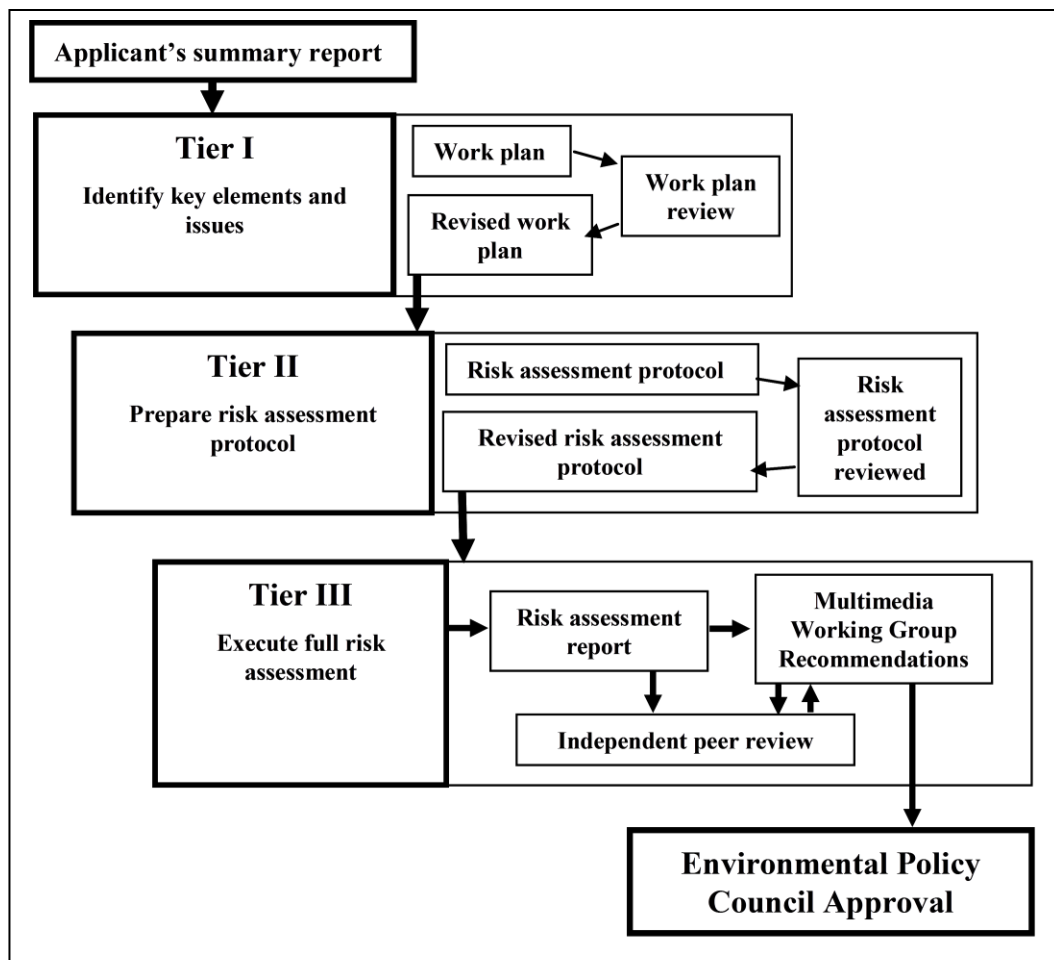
Applicant's summary report

Tier I

Identify key elements and issues

Work plan

Work plan review

Revised work plan

Tier II

Prepare risk assessment protocol

Risk assessment protocol

Risk assessment protocol reviewed

Revised risk assessment protocol

Tier III

Execute full risk assessment

Risk assessment report

Multimedia Working Group Recommendations

Independent peer review

Environmental Policy Council Approval